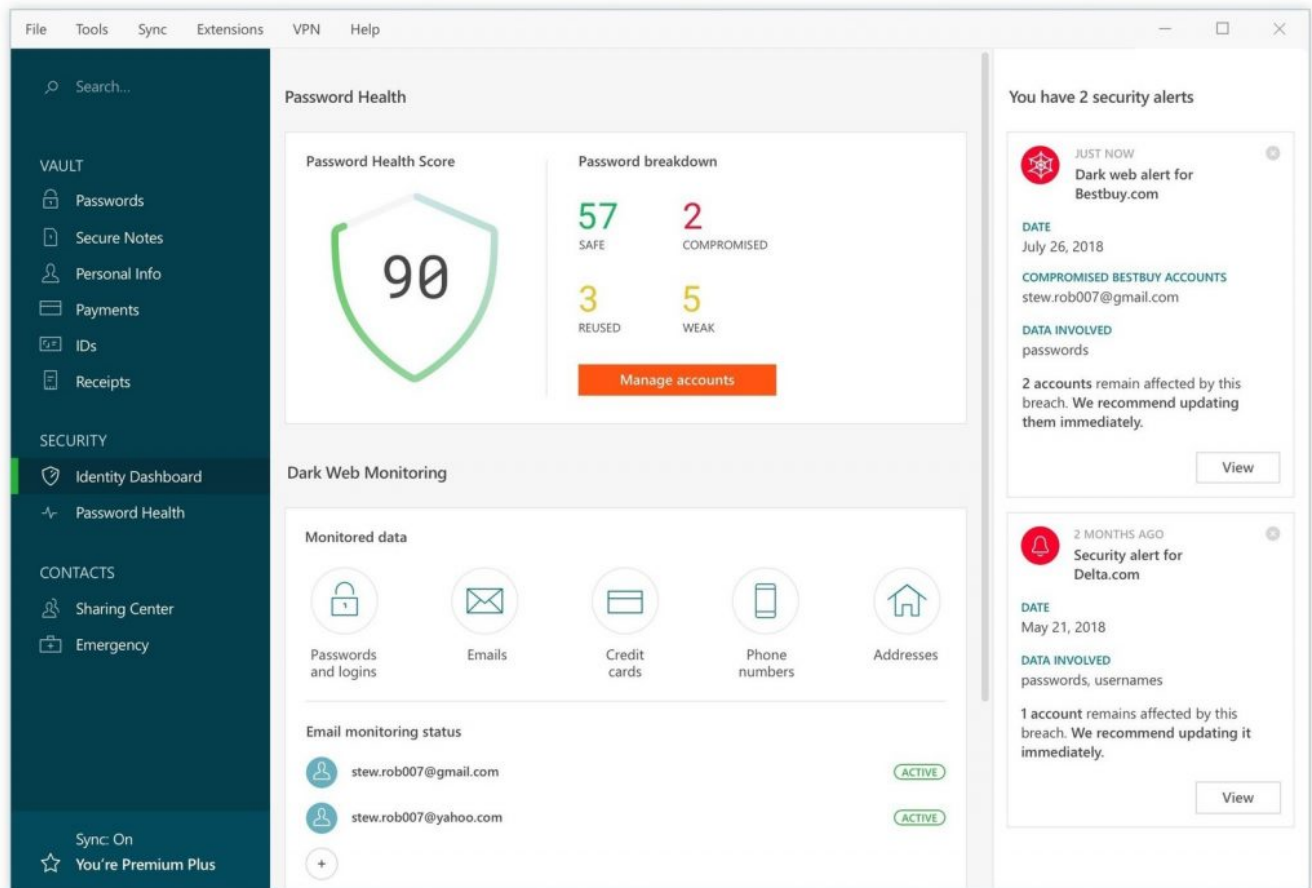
File Tools Sync Extensions VPN Help

Search...

VAULT
Passwords
Secure Notes
Personal Info
Payments
IDs
Receipts

SECURITY
Identity Dashboard
Password Health

CONTACTS
Sharing Center
Emergency

Sync: On
You're Premium Plus

Password Health

Password Health Score

90

Password breakdown

57
SAFE

2
COMPROMISED

3
REUSED

5
WEAK

Manage accounts

Dark Web Monitoring

Monitored data

Passwords and logins

Emails

Credit cards

Phone numbers

Addresses

Email monitoring status

stew.rob007@gmail.com ACTIVE

stew.rob007@yahoo.com ACTIVE

+

You have 2 security alerts

JUST NOW
Dark web alert for Bestbuy.com

DATE
July 26, 2018

COMPROMISED BESTBUY ACCOUNTS
stew.rob007@gmail.com

DATA INVOLVED
passwords

2 accounts remain affected by this breach. We recommend updating them immediately.

View

2 MONTHS AGO
Security alert for Delta.com

DATE
May 21, 2018

DATA INVOLVED
passwords, usernames

1 account remains affected by this breach. We recommend updating it immediately.

View